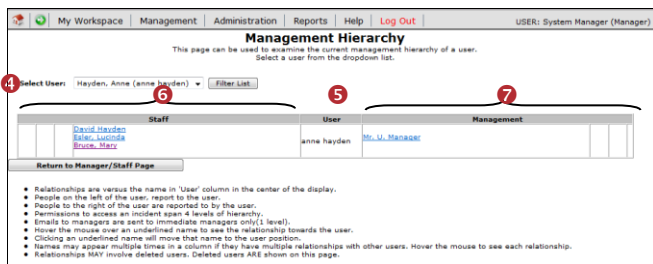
My Workspace | Management | Administration | Reports | Help | Log Out

USER: System Manager (Manager)

Management Hierarchy

This page can be used to examine the current management hierarchy of a user. Select a user from the dropdown list.

4 Select User: Hayden, Anne (anne hayden) Filter List

6 5 7

| | | Staff | User | Management | | |
|---|---|---|---|---|---|---|
| | | David Hayden<br>Esler, Lucinda<br>Bruce, Mary | anne hayden | Mr. U. Manager | | |

Return to Manager/Staff Page

- Relationships are versus the name in 'User' column in the center of the display.
- People on the left of the user, report to the user.
- People to the right of the user are reported to by the user.
- Permissions to access an incident span 4 levels of hierarchy.
- Emails to managers are sent to immediate managers only(1 level).
- Hover the mouse over an underlined name to see the relationship towards the user.
- Clicking an underlined name will move that name to the user position.
- Names may appear multiple times in a column if they have multiple relationships with other users. Hover the mouse to see each relationship.
- Relationships MAY involve deleted users. Deleted users ARE shown on this page.